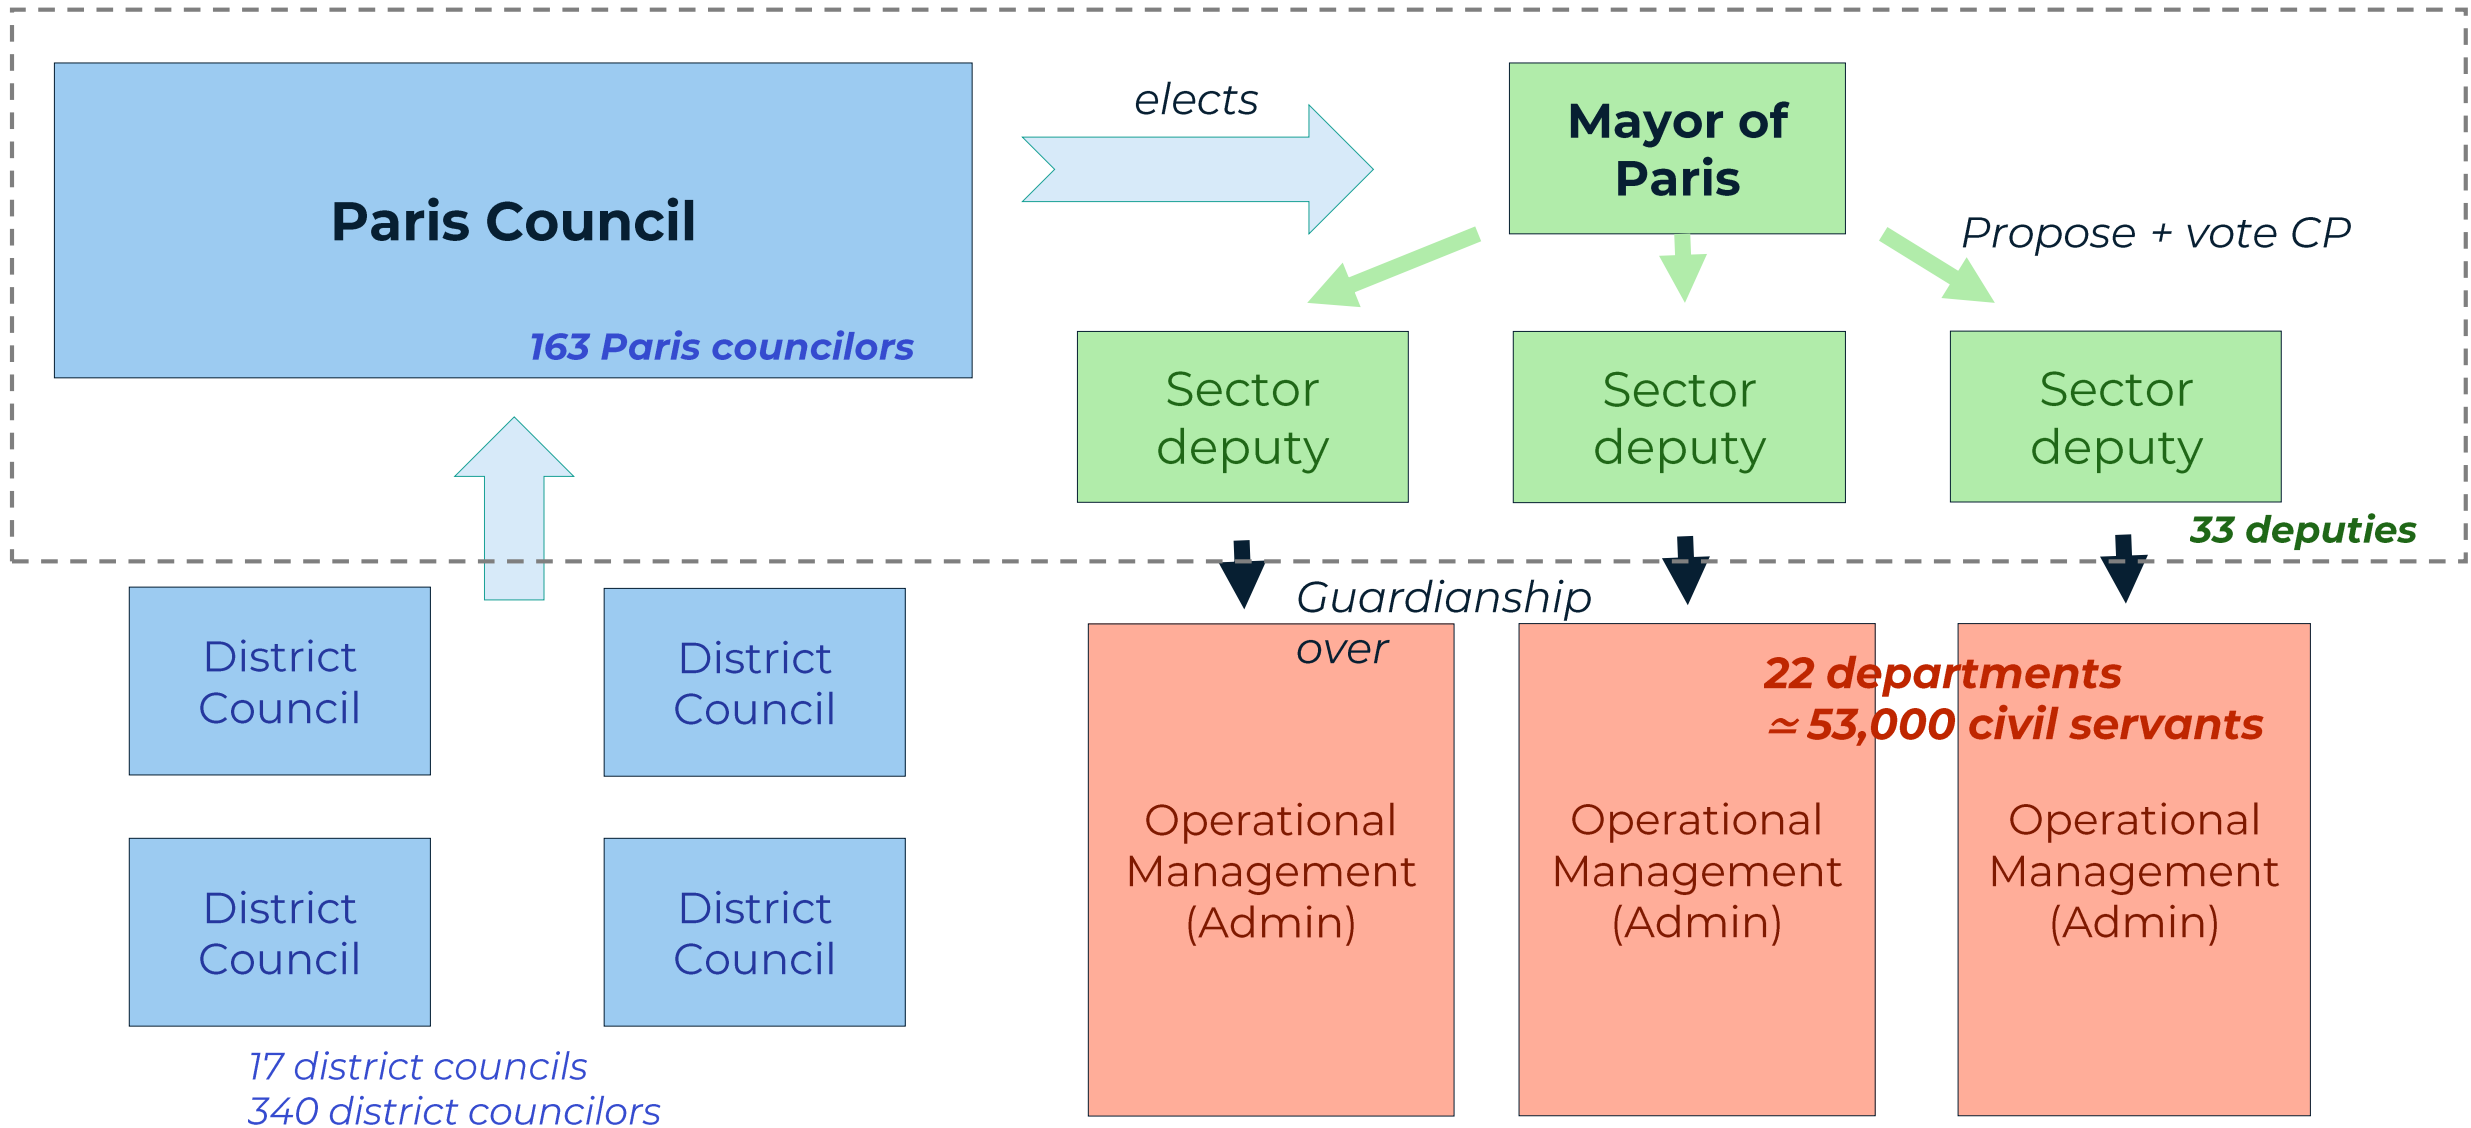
Paris Council

163 Paris councilors

elects

Mayor of Paris

Propose + vote CP

Sector deputy

Sector deputy

Sector deputy

33 deputies

District Council

District Council

District Council

District Council

17 district councils
340 district councilors

Guardianship over

22 departments
$\simeq$ 53,000 civil servants

Operational Management (Admin)

Operational Management (Admin)

Operational Management (Admin)